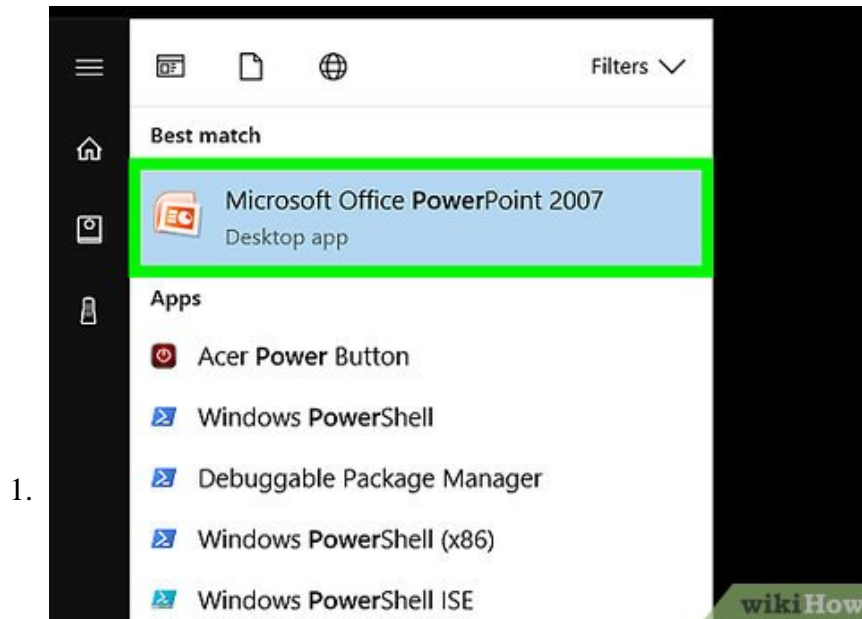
1.

Filters

Best match

Microsoft Office PowerPoint 2007
Desktop app

Apps

Acer Power Button

Windows PowerShell

Debuggable Package Manager

Windows PowerShell (x86)

Windows PowerShell ISE

wikiHow